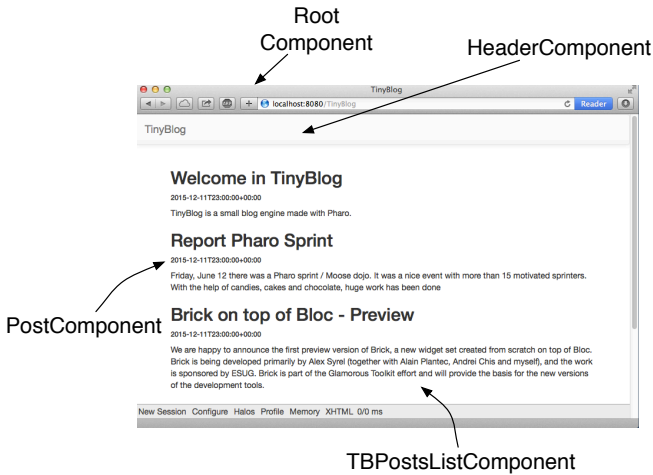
Root Component

HeaderComponent

TinyBlog

localhost:8080/TinyBlog

Reader

TinyBlog

Welcome in TinyBlog

2015-12-11T23:00:00+00:00

TinyBlog is a small blog engine made with Pharo.

Report Pharo Sprint

2015-12-11T23:00:00+00:00

Friday, June 12 there was a Pharo sprint / Moose dojo. It was a nice event with more than 15 motivated sprinters. With the help of candies, cakes and chocolate, huge work has been done

PostComponent

Brick on top of Bloc - Preview

2015-12-11T23:00:00+00:00

We are happy to announce the first preview version of Brick, a new widget set created from scratch on top of Bloc. Brick is being developed primarily by Alex Syrel (together with Alain Plantec, Andrei Chis and myself), and the work is sponsored by ESUG. Brick is part of the Glamorous Toolkit effort and will provide the basis for the new versions of the development tools.

New Session Configure Halos Profile Memory XHTML 0/0 ms

TBPostsListComponent